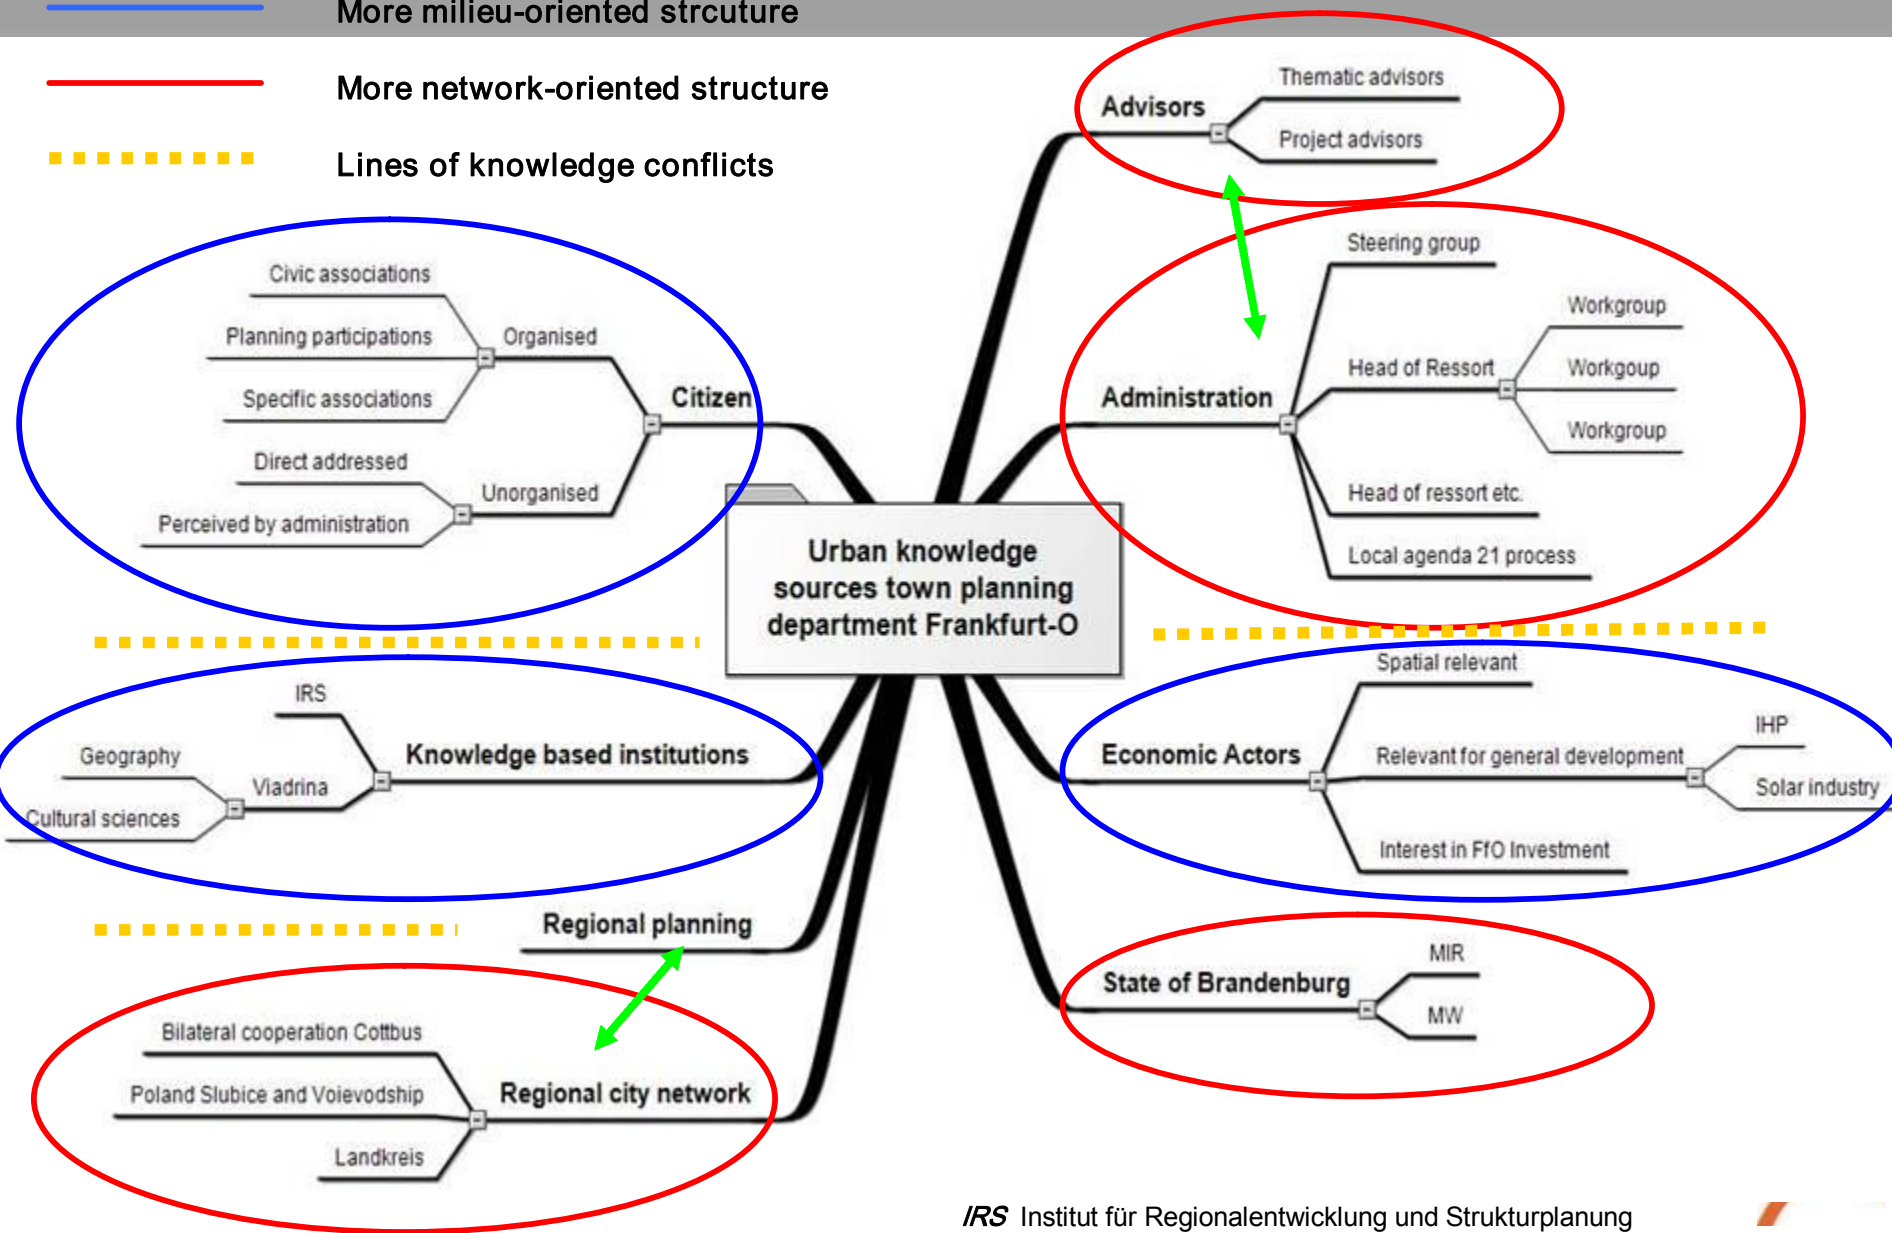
More milieu-oriented strcuture

More network-oriented structure

Lines of knowledge conflicts

Advisors
Thematic advisors
Project advisors

Civic associations
Planning participations
Specific associations
Organised
Citizen
Direct addressed
Perceived by administration
Unorganised

Administration
Steering group
Head of Ressort
Workgroup
Workgoup
Workgroup
Head of ressort etc.
Local agenda 21 process

Urban knowledge sources town planning department Frankfurt-O

IRS
Geography
Viadrina
Cultural sciences
Knowledge based institutions

Economic Actors
Spatial relevant
Relevant for general development
IHP
Solar industry
Interest in FfO Investment

Regional planning

State of Brandenburg
MIR
MW

Bilateral cooperation Cottbus
Poland Slubice and Voievodship
Landkreis
Regional city network

IRS Institut für Regionalentwicklung und Strukturplanung